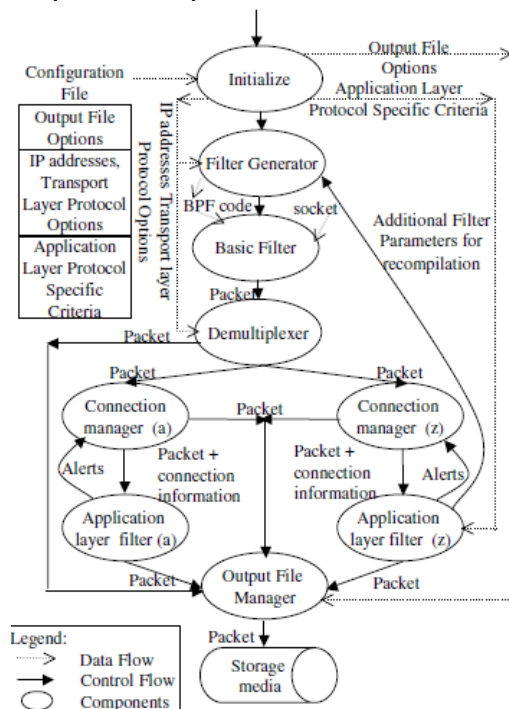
Configuration File

Initialize

Output File Options Application Layer Protocol Specific Criteria

| Output File Options |
|---|
| IP addresses, Transport Layer Protocol Options |
| Application Layer Protocol Specific Criteria |

IP addresses Transport layer Protocol Options

Filter Generator

BPF code

socket

Basic Filter

Additional Filter Parameters for recompilation

Packet

Packet

Demultiplexer

Packet

Packet

Connection manager (a)

Packet

Connection manager (z)

Packet + connection information

Packet + connection information

Alerts

Alerts

Application layer filter (a)

Application layer filter (z)

Packet

Packet

Output File Manager

Packet

Storage media

Legend:
Data Flow
Control Flow
Components